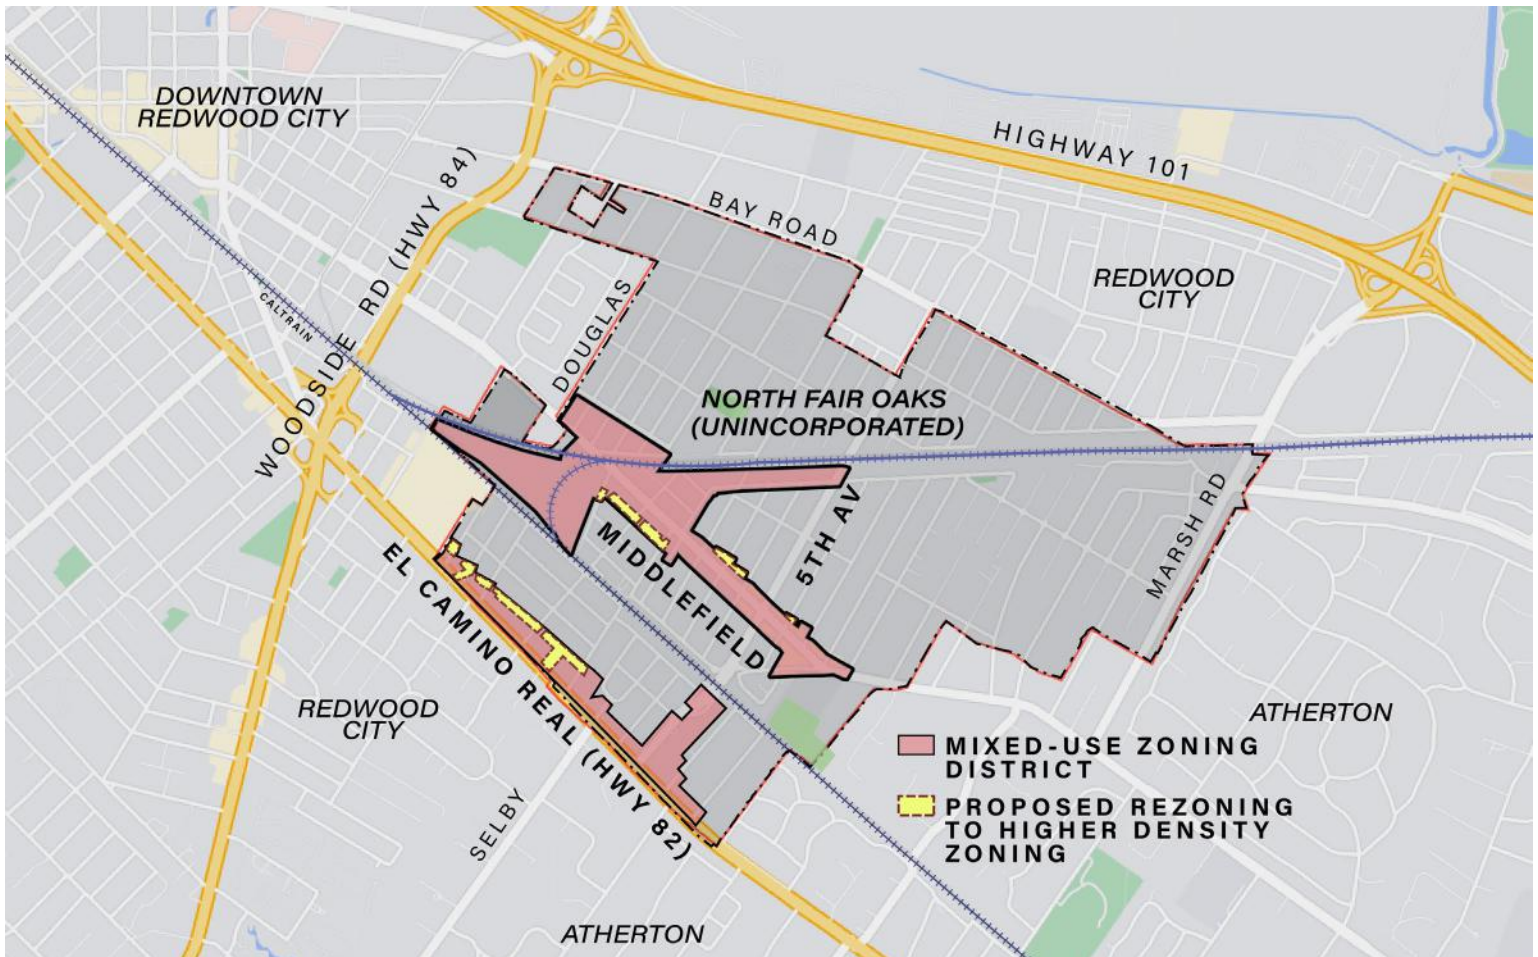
DOWNTOWN REDWOOD CITY

HIGHWAY 101

BAY ROAD

WOODSIDE RD (HWY 84)

CALTRAIN

DOUGLAS

REDWOOD CITY

NORTH FAIR OAKS (UNINCORPORATED)

MIDDLEFIELD

5TH AV

MARSH RD

EL CAMINO REAL (HWY 82)

REDWOOD CITY

ATHERTON

SELBY

ATHERTON

MIXED-USE ZONING DISTRICT

PROPOSED REZONING TO HIGHER DENSITY ZONING